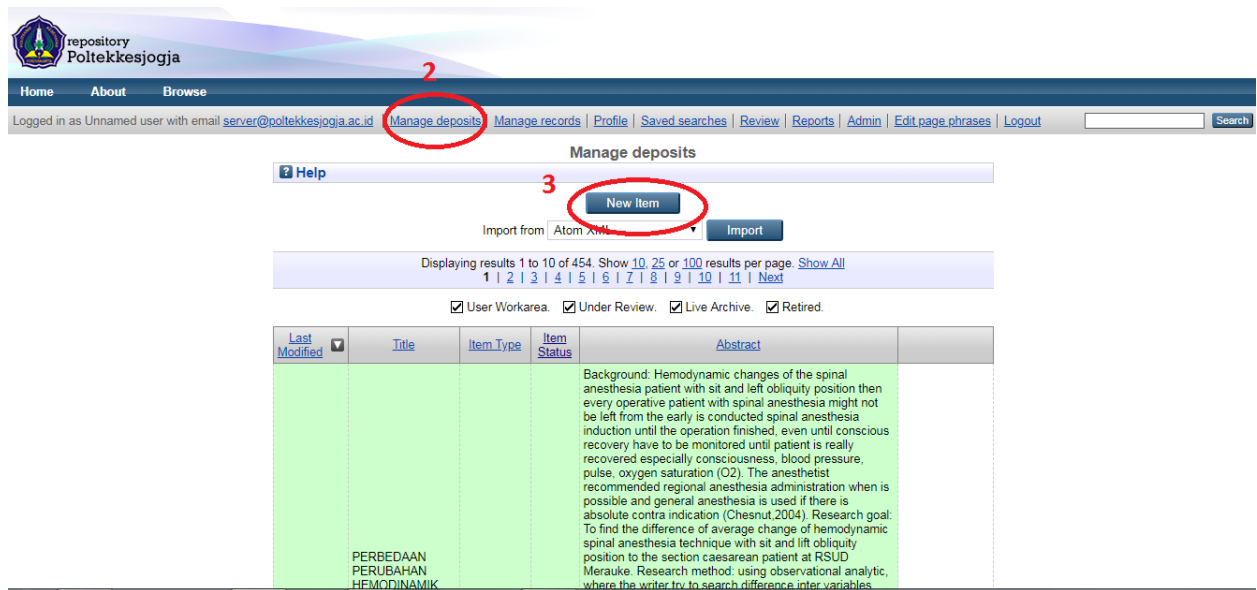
repository
Poltekkesjogja

Home About Browse

2

Logged in as Unnamed user with email server@poltekkesjogja.ac.id | Manage deposits | Manage records | Profile | Saved searches | Review | Reports | Admin | Edit page phrases | Logout

Search

Manage deposits

Help

3

New Item

Import from Atom XML Import

Displaying results 1 to 10 of 454. Show 10, 25 or 100 results per page. Show All
1 | 2 | 3 | 4 | 5 | 6 | 7 | 8 | 9 | 10 | 11 | Next

User Workarea. Under Review. Live Archive. Retired.

| Last Modified | Title | Item Type | Item Status | Abstract | |
|---|---|---|---|---|---|
| | PERBEDAAN PERUBAHAN HEMODINAMIK | | | Background: Hemodynamic changes of the spinal anesthesia patient with sit and left obliquity position then every operative patient with spinal anesthesia might not be left from the early is conducted spinal anesthesia induction until the operation finished, even until conscious recovery have to be monitored until patient is really recovered especially consciousness, blood pressure, pulse, oxygen saturation (O2). The anesthetist recommended regional anesthesia administration when is possible and general anesthesia is used if there is absolute contra indication (Chesnut,2004). Research goal: To find the difference of average change of hemodynamic spinal anesthesia technique with sit and lift obliquity position to the section caesarean patient at RSUD Merauke. Research method: using observational analytic, where the writer try to search difference inter variables | |